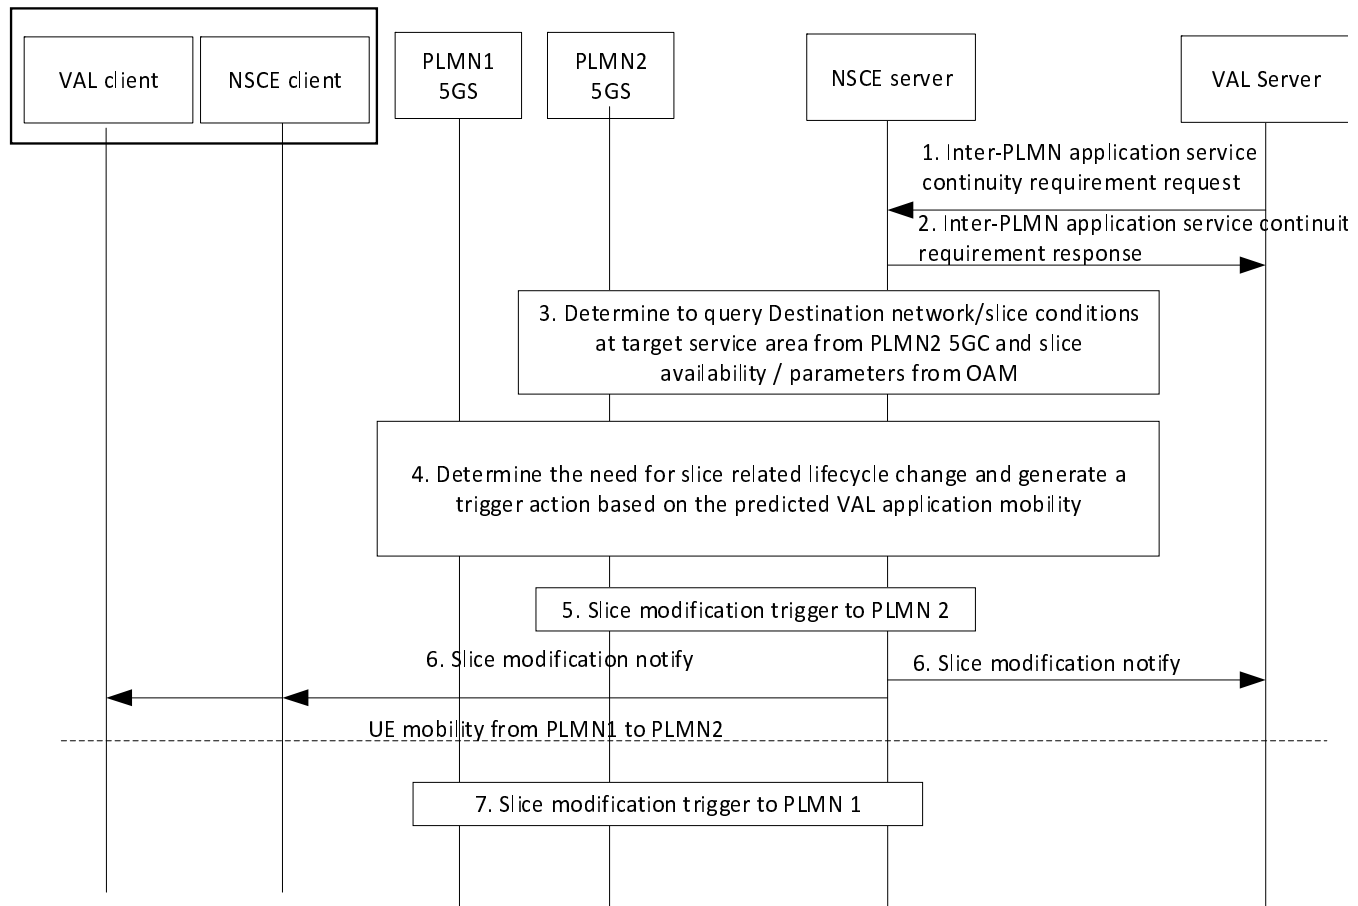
VAL client

NSCE client

PLMN1 5GS

PLMN2 5GS

NSCE server

VAL Server

1. Inter-PLMN application service continuity requirement request

2. Inter-PLMN application service continuit requirement response

3. Determine to query Destination network/slice conditions at target service area from PLMN2 5GC and slice availability / parameters from OAM

4. Determine the need for slice related lifecycle change and generate a trigger action based on the predicted VAL application mobility

5. Slice modification trigger to PLMN 2

6. Slice modification notify

6. Slice modification notify

UE mobility from PLMN1 to PLMN2

7. Slice modification trigger to PLMN 1